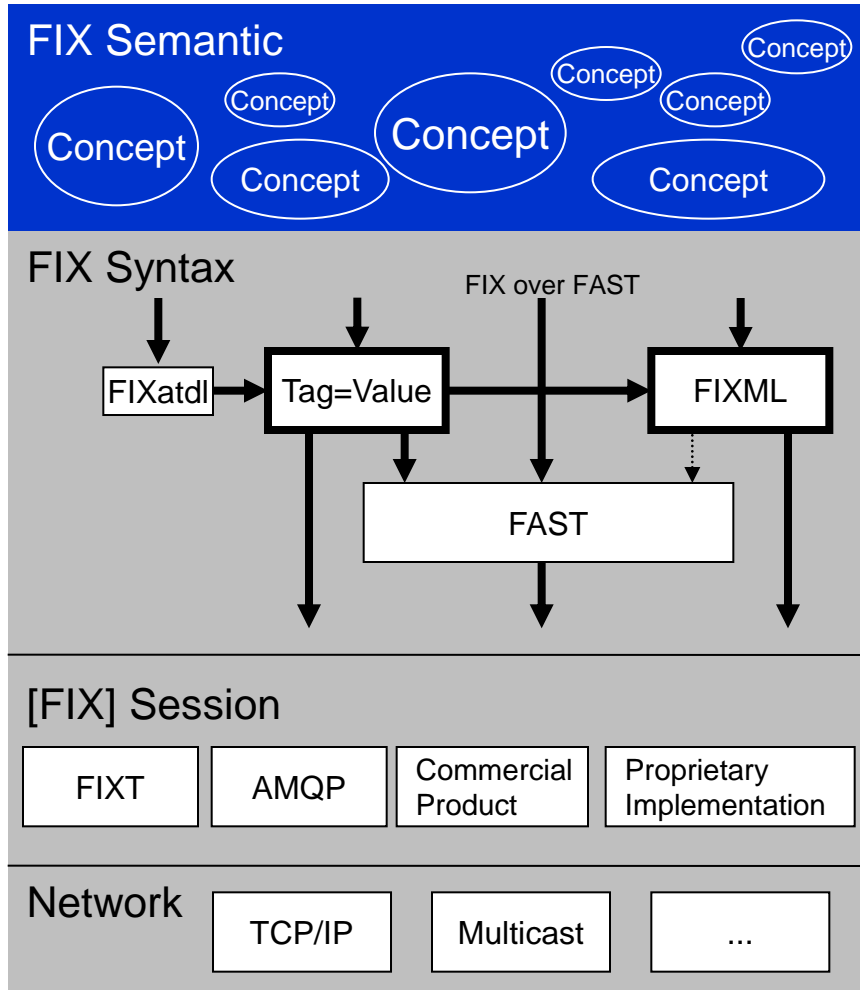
FIX Semantic

Concept

Concept

Concept

Concept

Concept

Concept

Concept

Concept

FIX Syntax

FIX over FAST

FIXatdl

Tag=Value

FIXML

FAST

[FIX] Session

FIXT

AMQP

Commercial Product

Proprietary Implementation

Network

TCP/IP

Multicast

...